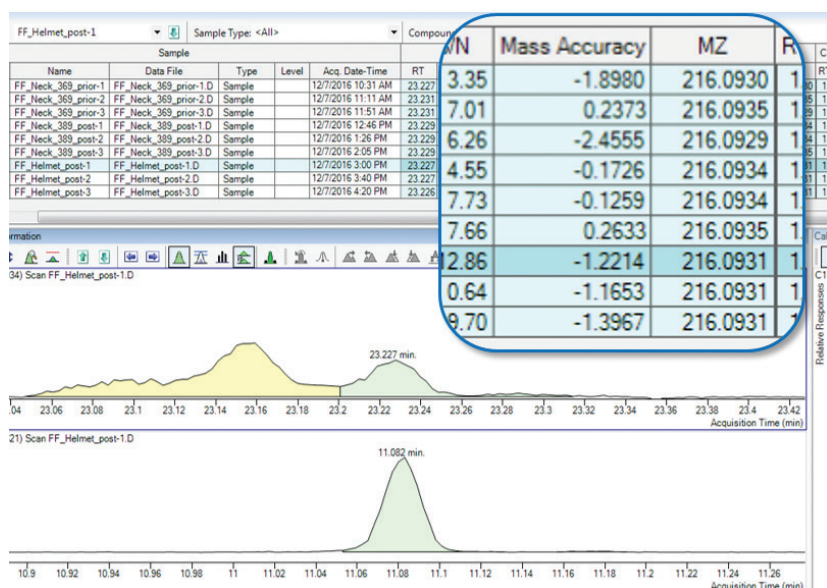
FF_Helmet_post-1

Sample Type: <All>

Compoun

Sample

| Name | Data File | Type | Level | Acq. Date-Time | RT |
|---|---|---|---|---|---|
| FF_Neck_369_prior-1 | FF_Neck_369_prior-1.D | Sample | | 12/7/2016 10:31 AM | 23.227 |
| FF_Neck_369_prior-2 | FF_Neck_369_prior-2.D | Sample | | 12/7/2016 11:11 AM | 23.231 |
| FF_Neck_369_prior-3 | FF_Neck_369_prior-3.D | Sample | | 12/7/2016 11:51 AM | 23.231 |
| FF_Neck_389_post-1 | FF_Neck_389_post-1.D | Sample | | 12/7/2016 12:46 PM | 23.229 |
| FF_Neck_389_post-2 | FF_Neck_389_post-2.D | Sample | | 12/7/2016 1:26 PM | 23.229 |
| FF_Neck_389_post-3 | FF_Neck_389_post-3.D | Sample | | 12/7/2016 2:05 PM | 23.229 |
| FF_Helmet_post-1 | FF_Helmet_post-1.D | Sample | | 12/7/2016 3:00 PM | 23.227 |
| FF_Helmet_post-2 | FF_Helmet_post-2.D | Sample | | 12/7/2016 3:40 PM | 23.227 |
| FF_Helmet_post-3 | FF_Helmet_post-3.D | Sample | | 12/7/2016 4:20 PM | 23.226 |

| /N | Mass Accuracy | MZ | R |
|---|---|---|---|
| 3.35 | -1.8980 | 216.0930 | 1 |
| 7.01 | 0.2373 | 216.0935 | 1 |
| 6.26 | -2.4555 | 216.0929 | 1 |
| 4.55 | -0.1726 | 216.0934 | 1 |
| 7.73 | -0.1259 | 216.0934 | 1 |
| 7.66 | 0.2633 | 216.0935 | 1 |
| 12.86 | -1.2214 | 216.0931 | 1 |
| 0.64 | -1.1653 | 216.0931 | 1 |
| 9.70 | -1.3967 | 216.0931 | 1 |

rmation

34) Scan FF_Helmet_post-1.D

23.227 min.

.04 23.06 23.08 23.1 23.12 23.14 23.16 23.18 23.2 23.22 23.24 23.26 23.28 23.3 23.32 23.34 23.36 23.38 23.4 23.42

Acquisition Time (min)

21) Scan FF_Helmet_post-1.D

11.082 min.

10.9 10.92 10.94 10.96 10.98 11 11.02 11.04 11.06 11.08 11.1 11.12 11.14 11.16 11.18 11.2 11.22 11.24 11.26

Acquisition Time (min)

Relative Responses

Ca

C1